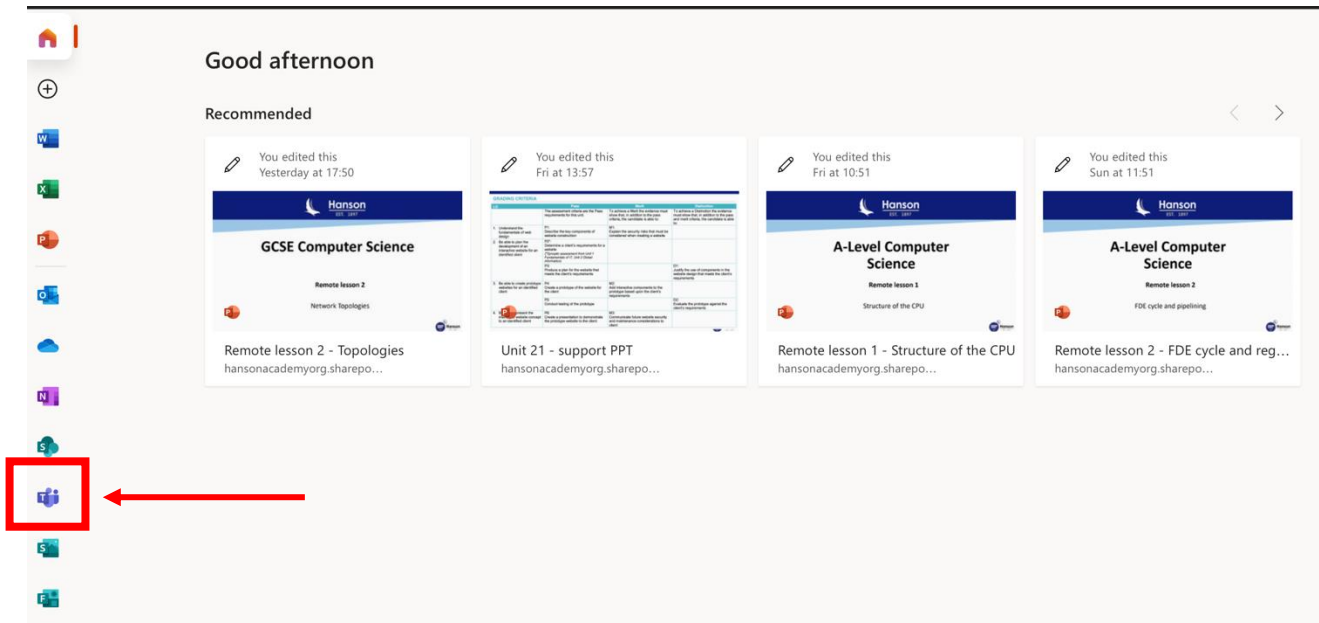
Good afternoon

Recommended

You edited this
Yesterday at 17:50

Hanson
EST. 1897

GCSE Computer Science

Remote lesson 2

Network Topologies

Remote lesson 2 - Topologies
hansonacademyorg.sharepo...

You edited this
Fri at 13:57

GRADING CRITERIA

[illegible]

Unit 21 - support PPT
hansonacademyorg.sharepo...

You edited this
Fri at 10:51

Hanson
EST. 1897

A-Level Computer Science

Remote lesson 1

Structure of the CPU

Remote lesson 1 - Structure of the CPU
hansonacademyorg.sharepo...

You edited this
Sun at 11:51

Hanson
EST. 1897

A-Level Computer Science

Remote lesson 2

FDE cycle and pipelining

Remote lesson 2 - FDE cycle and reg...
hansonacademyorg.sharepo...